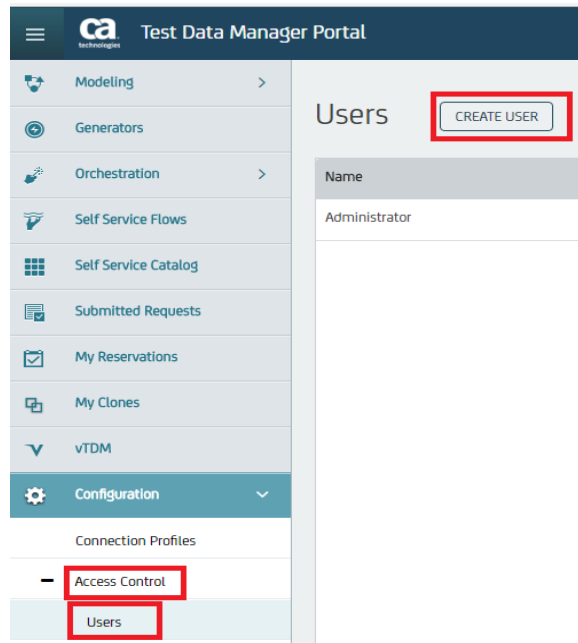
ca technologies Test Data Manager Portal

Modeling

Generators

Orchestration

Self Service Flows

Self Service Catalog

Submitted Requests

My Reservations

My Clones

vTDM

Configuration

Connection Profiles

Access Control

Users

Users

CREATE USER

| Name |
|---|
| Administrator |